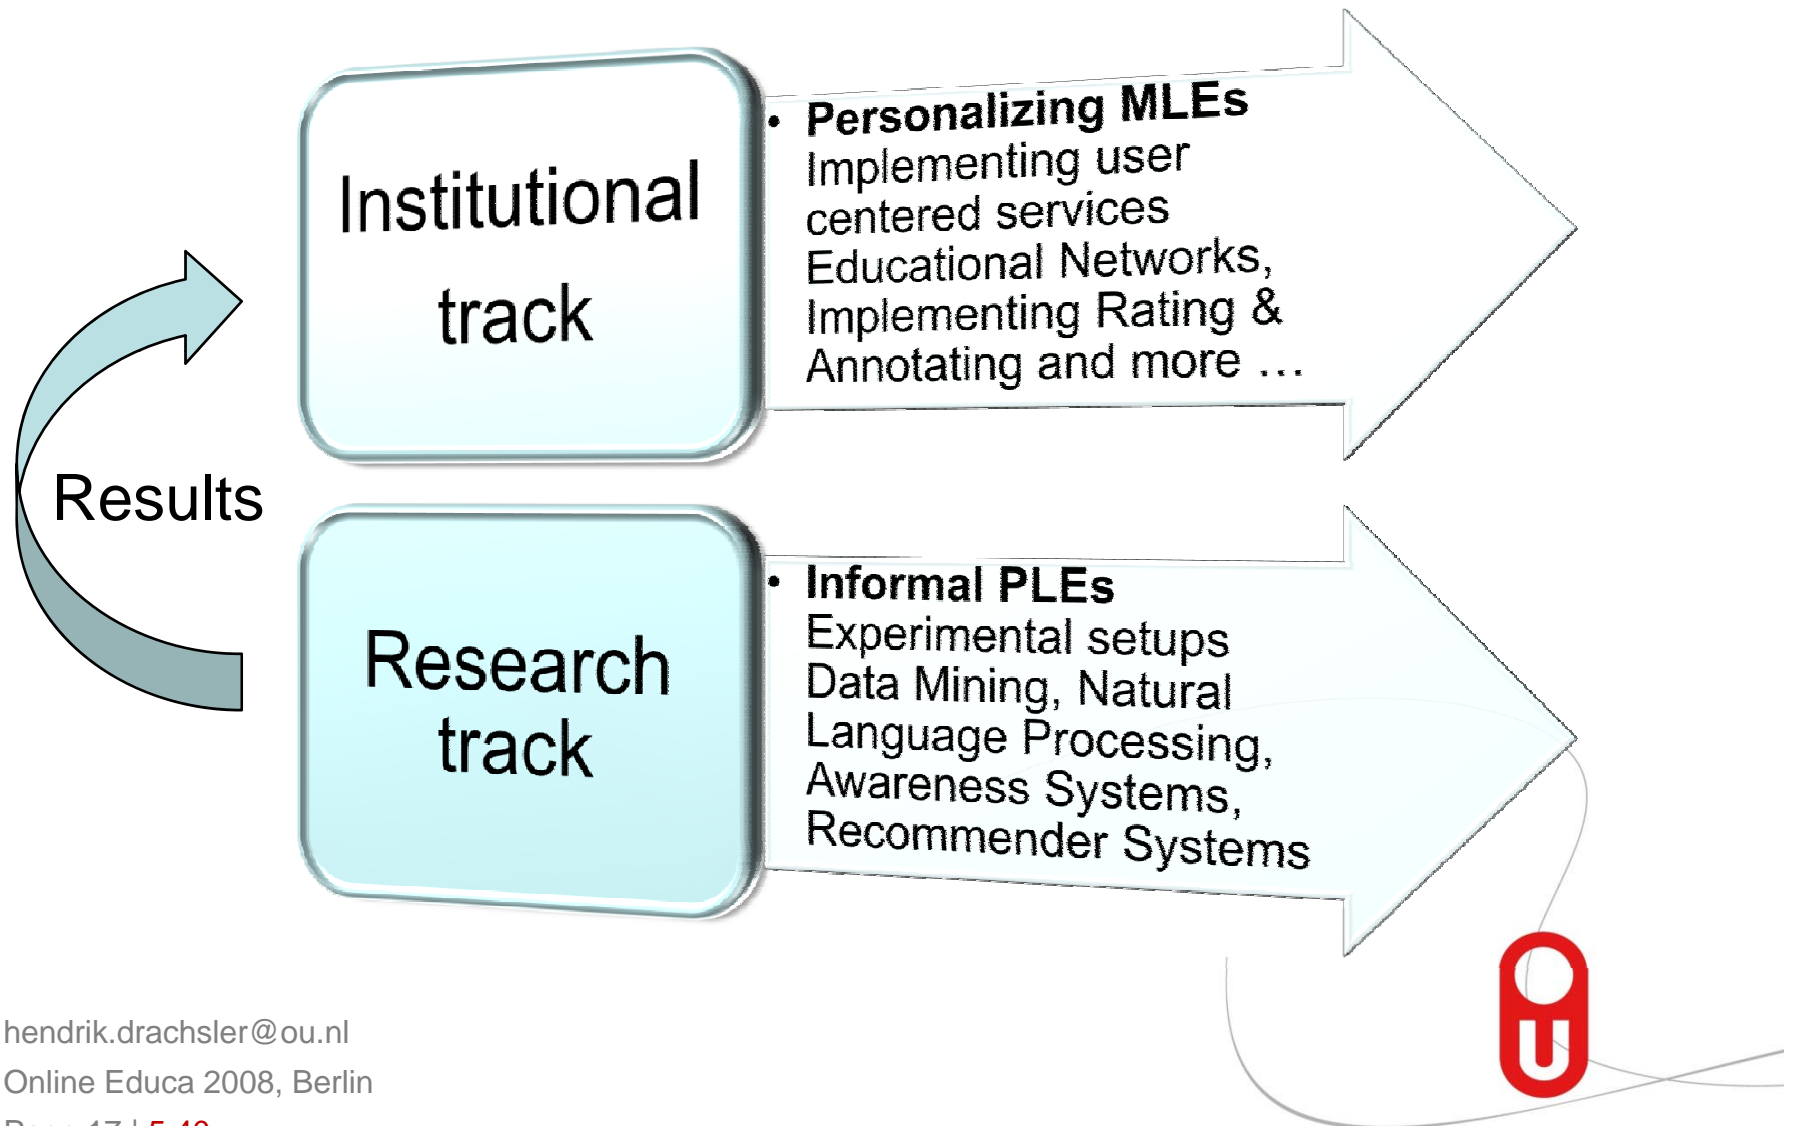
Institutional track

• Personalizing MLEs
Implementing user centered services
Educational Networks, Implementing Rating & Annotating and more …

Results

Research track

• Informal PLEs
Experimental setups
Data Mining, Natural Language Processing, Awareness Systems, Recommender Systems

hendrik.drachsler@ou.nl
Online Educa 2008, Berlin
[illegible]